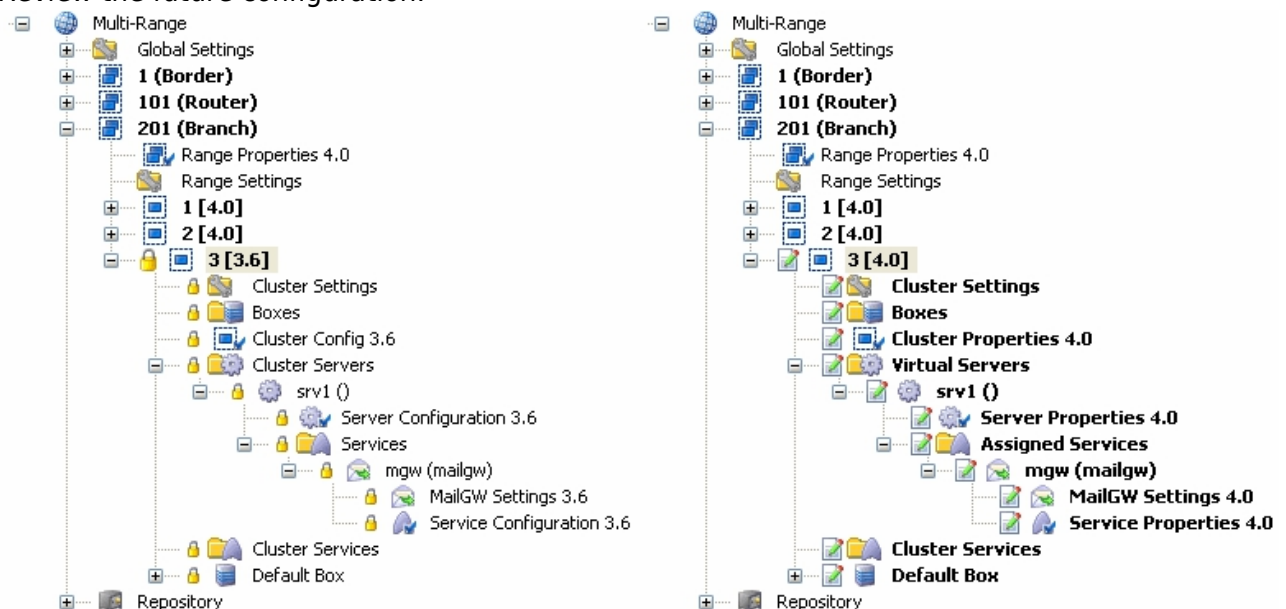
Review the future configuration.

Multi-Range
Global Settings
1 (Border)
101 (Router)
201 (Branch)
Range Properties 4.0
Range Settings
1 [4.0]
2 [4.0]
3 [3.6]
Cluster Settings
Boxes
Cluster Config 3.6
Cluster Servers
srv1 ()
Server Configuration 3.6
Services
mgw (mailgw)
MailGW Settings 3.6
Service Configuration 3.6
Cluster Services
Default Box
Repository

Multi-Range
Global Settings
1 (Border)
101 (Router)
201 (Branch)
Range Properties 4.0
Range Settings
1 [4.0]
2 [4.0]
3 [4.0]
Cluster Settings
Boxes
Cluster Properties 4.0
Virtual Servers
srv1 ()
Server Properties 4.0
Assigned Services
mgw (mailgw)
MailGW Settings 4.0
Service Properties 4.0
Cluster Services
Default Box
Repository